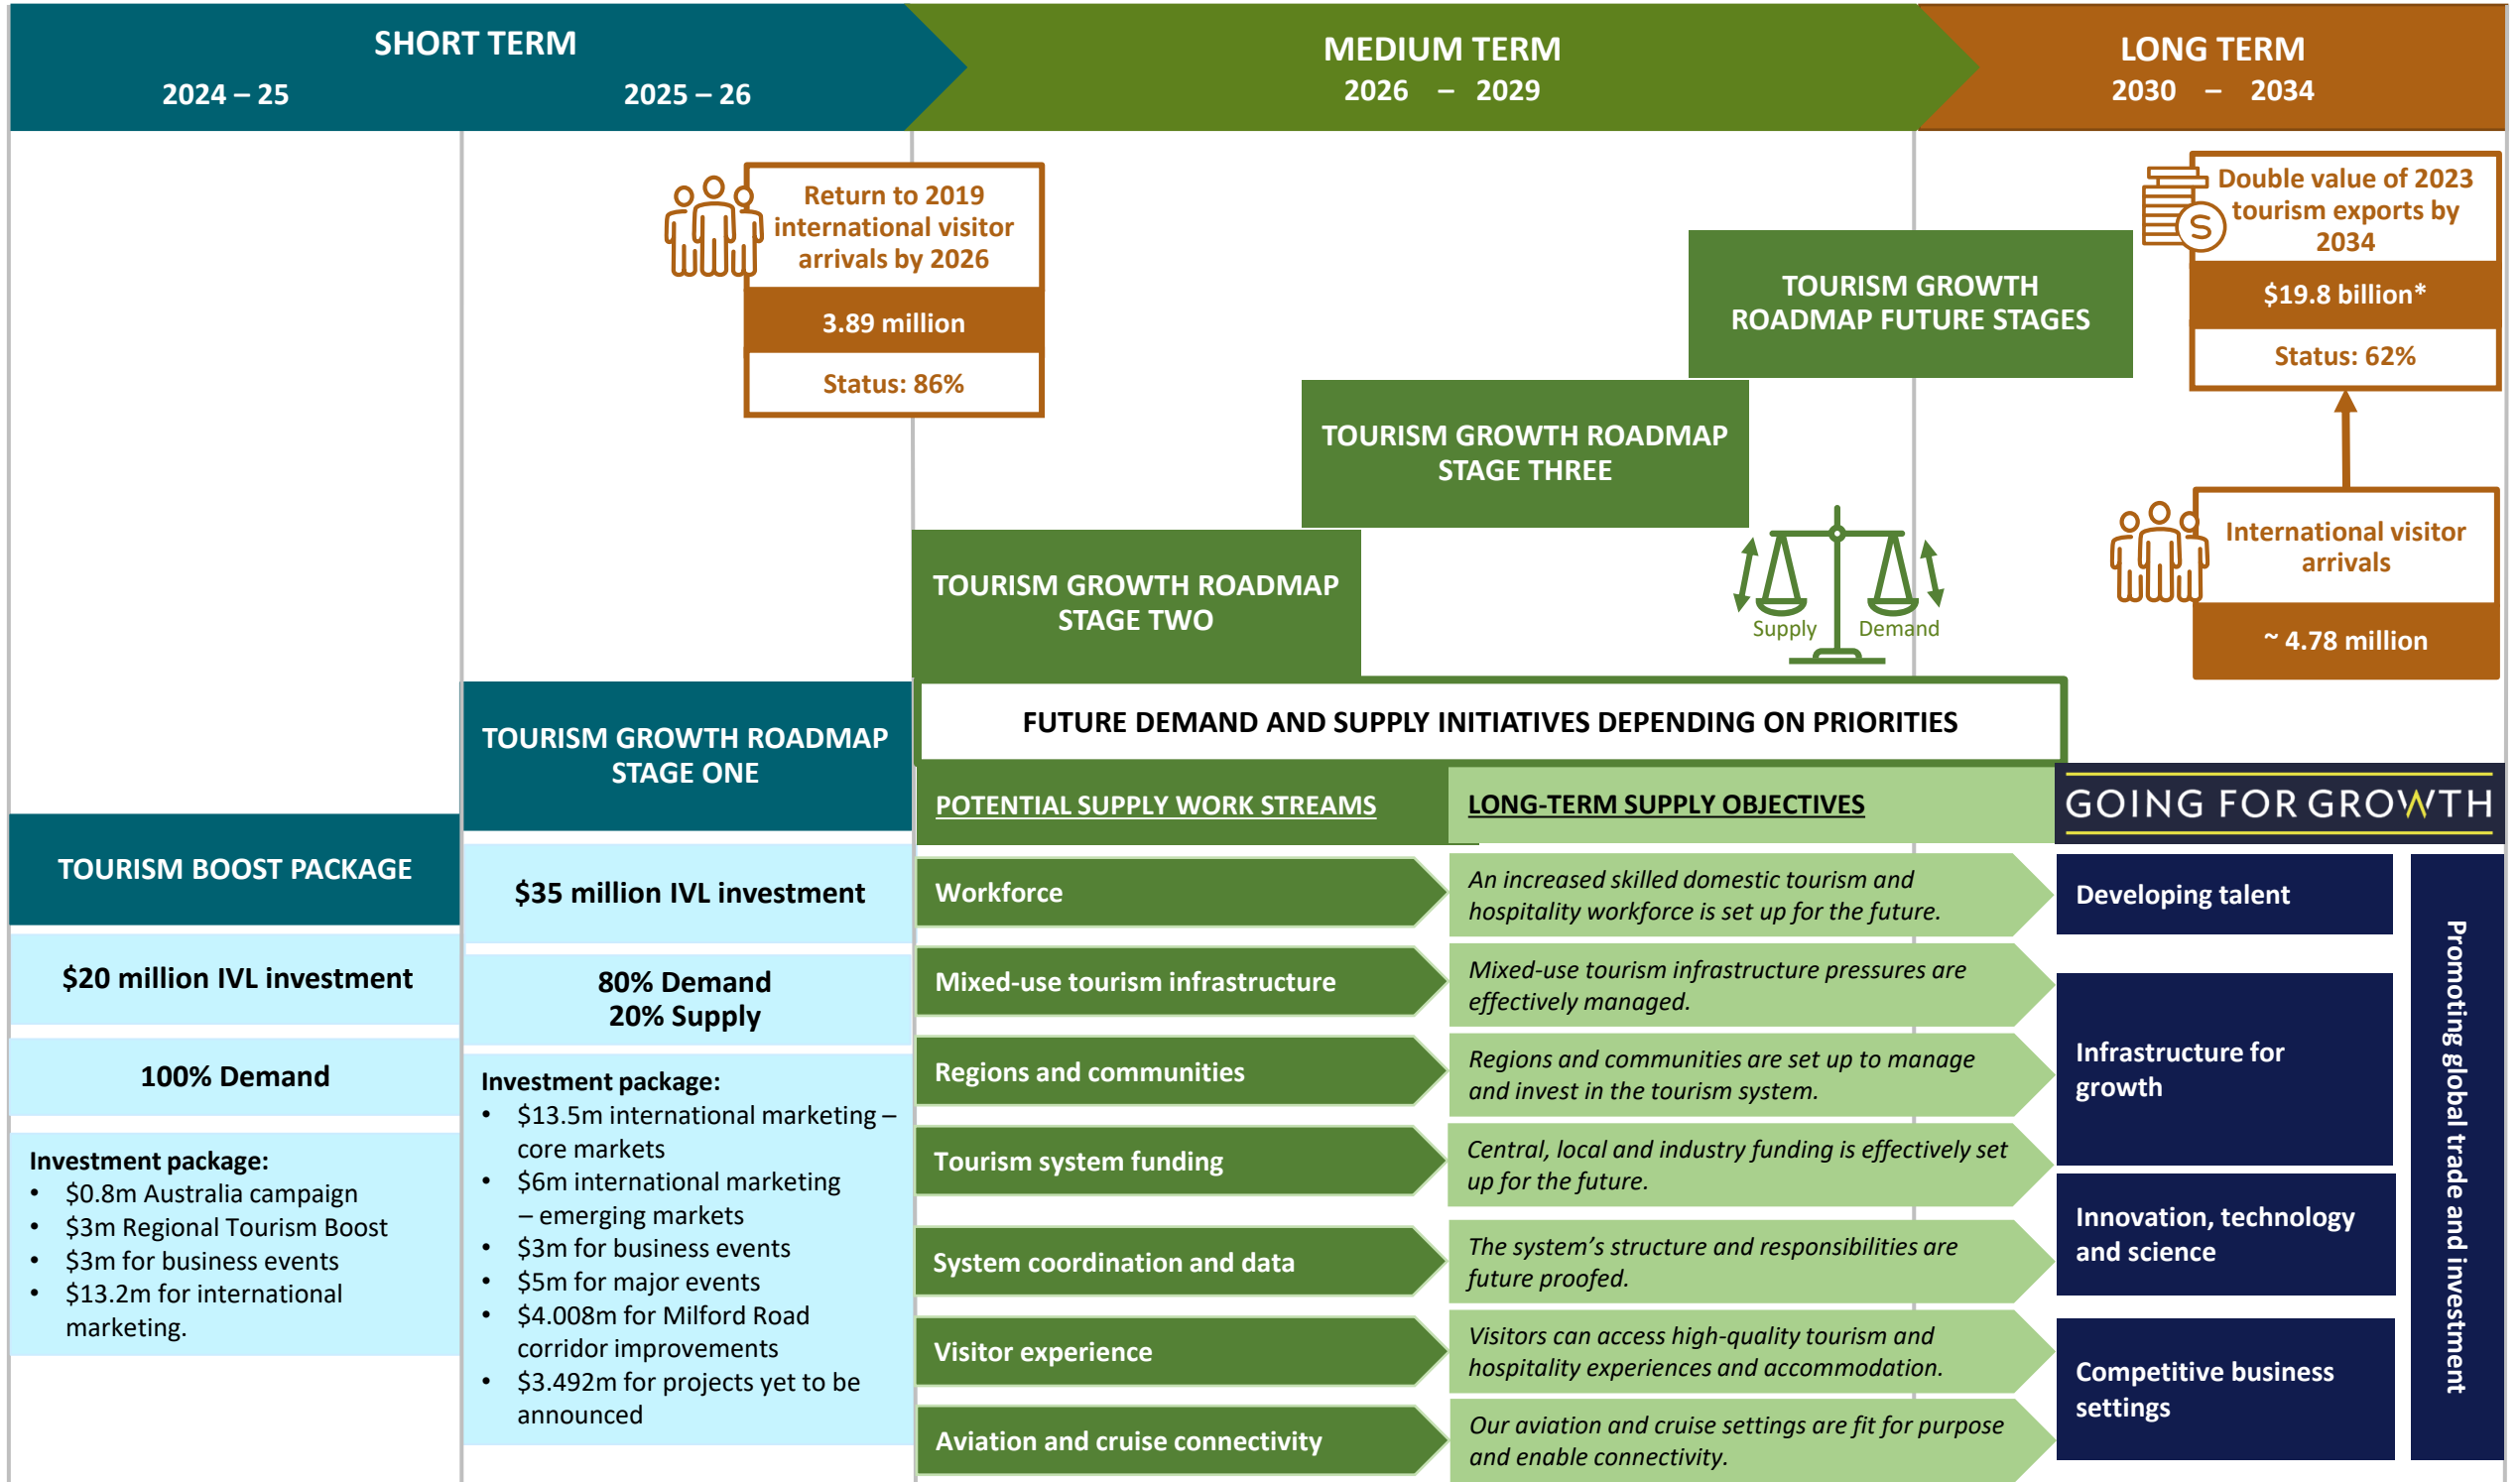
SHORT TERM
2024 – 25
2025 – 26

MEDIUM TERM
2026 – 2029

LONG TERM
2030 – 2034

Return to 2019 international visitor arrivals by 2026
3.89 million
Status: 86%

Double value of 2023 tourism exports by 2034
$19.8 billion*
Status: 62%

TOURISM GROWTH ROADMAP FUTURE STAGES

TOURISM GROWTH ROADMAP STAGE THREE

TOURISM GROWTH ROADMAP STAGE TWO

Supply
Demand

International visitor arrivals
~ 4.78 million

TOURISM GROWTH ROADMAP STAGE ONE

FUTURE DEMAND AND SUPPLY INITIATIVES DEPENDING ON PRIORITIES

POTENTIAL SUPPLY WORK STREAMS
LONG-TERM SUPPLY OBJECTIVES
GOING FOR GROWTH

TOURISM BOOST PACKAGE
$20 million IVL investment
100% Demand
Investment package:
• $0.8m Australia campaign
• $3m Regional Tourism Boost
• $3m for business events
• $13.2m for international marketing.

$35 million IVL investment
80% Demand
20% Supply
Investment package:
• $13.5m international marketing – core markets
• $6m international marketing – emerging markets
• $3m for business events
• $5m for major events
• $4.008m for Milford Road corridor improvements
• $3.492m for projects yet to be announced

Workforce
An increased skilled domestic tourism and hospitality workforce is set up for the future.
Mixed-use tourism infrastructure
Mixed-use tourism infrastructure pressures are effectively managed.
Regions and communities
Regions and communities are set up to manage and invest in the tourism system.
Tourism system funding
Central, local and industry funding is effectively set up for the future.
System coordination and data
The system's structure and responsibilities are future proofed.
Visitor experience
Visitors can access high-quality tourism and hospitality experiences and accommodation.
Aviation and cruise connectivity
Our aviation and cruise settings are fit for purpose and enable connectivity.

Developing talent
Infrastructure for growth
Innovation, technology and science
Competitive business settings
Promoting global trade and investment